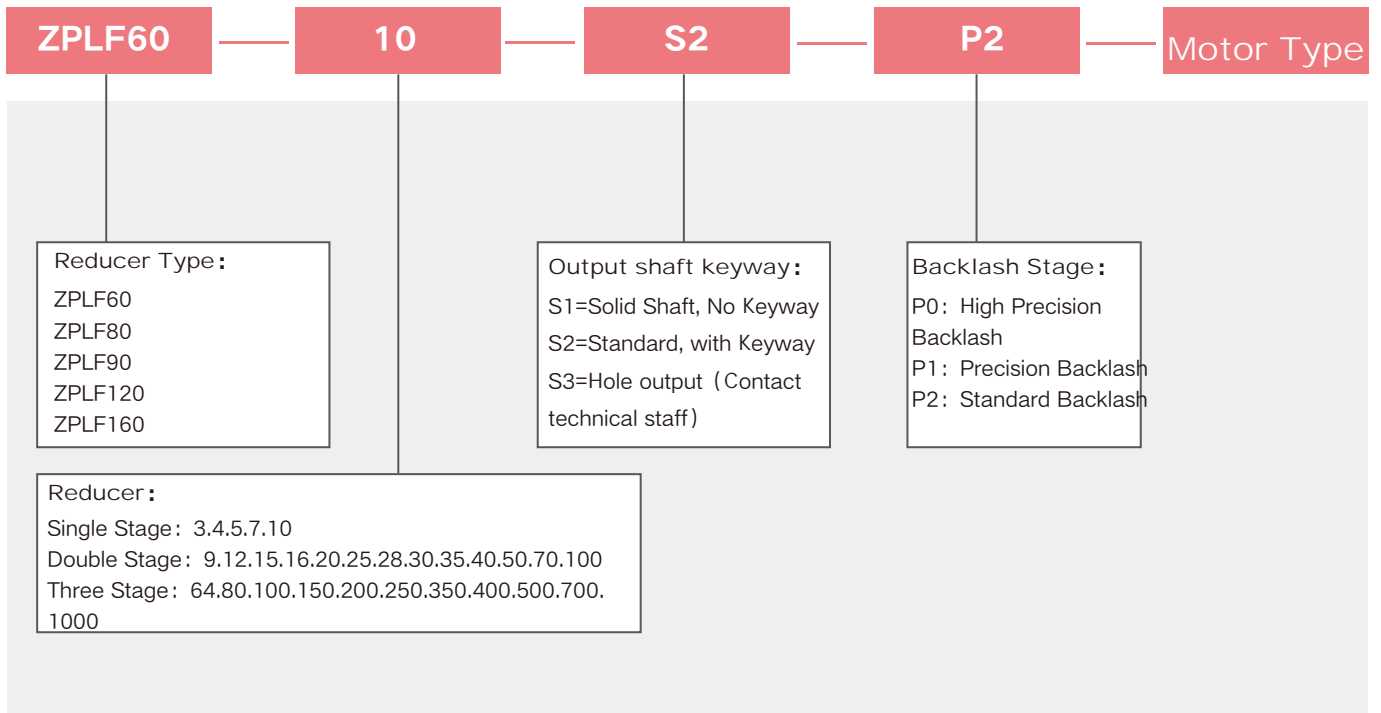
ZPLF60 — 10 — S2 — P2 — Motor Type

Reducer Type:
ZPLF60
ZPLF80
ZPLF90
ZPLF120
ZPLF160

Output shaft keyway:
S1=Solid Shaft, No Keyway
S2=Standard, with Keyway
S3=Hole output(Contact technical staff)

Backlash Stage:
P0:High Precision Backlash
P1:Precision Backlash
P2:Standard Backlash

Reducer:
Single Stage:3.4.5.7.10
Double Stage:9.12.15.16.20.25.28.30.35.40.50.70.100
Three Stage:64.80.100.150.200.250.350.400.500.700.1000